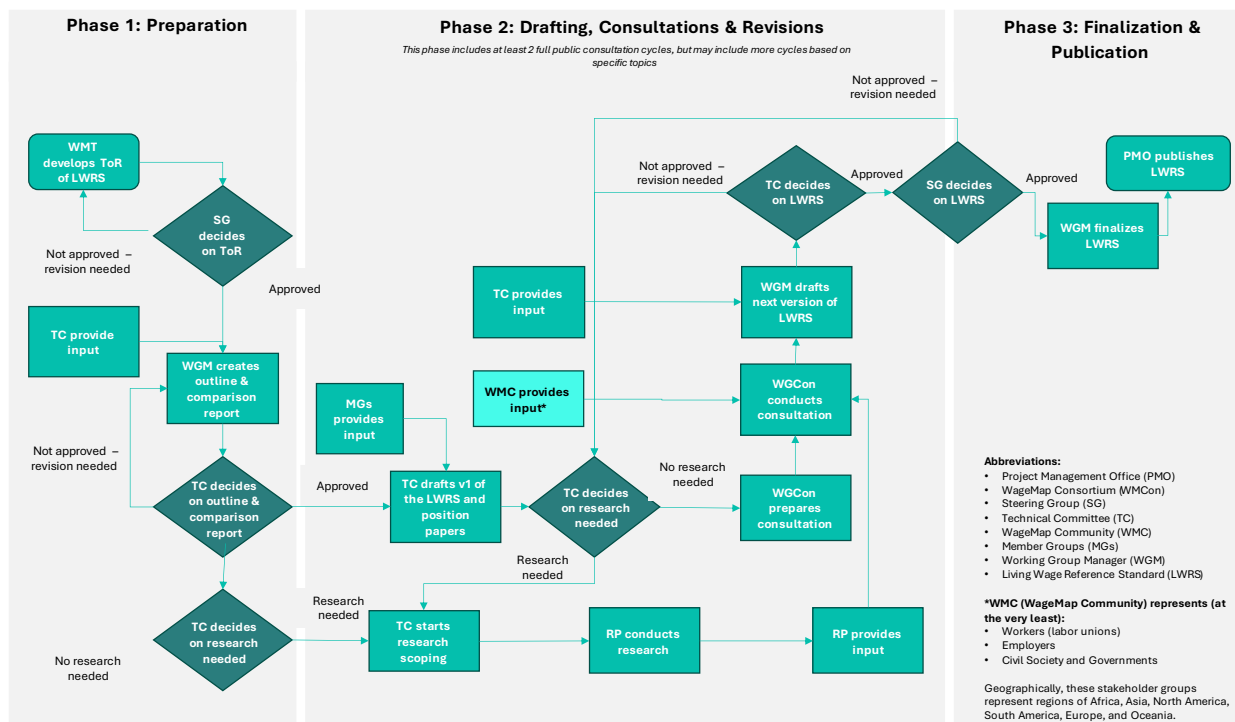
Phase 1: Preparation

WMT develops ToR of LWRS

SG decides on ToR

Not approved – revision needed

Approved

TC provide input

WGM creates outline & comparison report

Not approved – revision needed

TC decides on outline & comparison report

TC decides on research needed

No research needed

Phase 2: Drafting, Consultations & Revisions

This phase includes at least 2 full public consultation cycles, but may include more cycles based on specific topics

Not approved – revision needed

TC decides on LWRS

Approved

TC provides input

WGM drafts next version of LWRS

WMC provides input*

WGCon conducts consultation

MGs provides input

Approved

TC drafts v1 of the LWRS and position papers

TC decides on research needed

No research needed

WGCon prepares consultation

Research needed

Research needed

TC starts research scoping

RP conducts research

RP provides input

Phase 3: Finalization & Publication

Not approved – revision needed

SG decides on LWRS

Approved

PMO publishes LWRS

WGM finalizes LWRS

Abbreviations:
• Project Management Office (PMO)
• WageMap Consortium (WMCon)
• Steering Group (SG)
• Technical Committee (TC)
• WageMap Community (WMC)
• Member Groups (MGs)
• Working Group Manager (WGM)
• Living Wage Reference Standard (LWRS)

*WMC (WageMap Community) represents (at the very least):
• Workers (labor unions)
• Employers
• Civil Society and Governments

Geographically, these stakeholder groups represent regions of Africa, Asia, North America, South America, Europe, and Oceania.